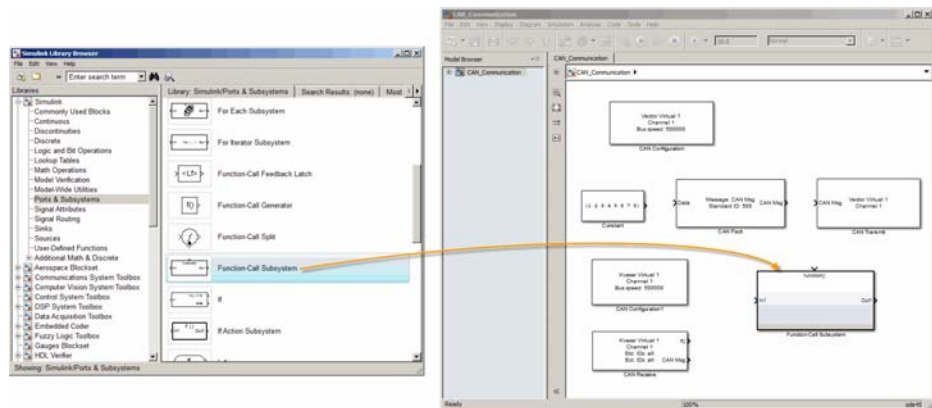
Simulink Library Browser
File Edit View Help
Enter search term
Libraries
Library: Simulink/Ports & Subsystems | Search Results: (none) | Most
Simulink
Commonly Used Blocks
Continuous
Discontinuities
Discrete
Logic and Bit Operations
Lookup Tables
Math Operations
Model Verification
Model-Wide Utilities
Ports & Subsystems
Signal Attributes
Signal Routing
Sinks
Sources
User-Defined Functions
Additional Math & Discrete
Aerospace Blockset
Communications System Toolbox
Computer Vision System Toolbox
Control System Toolbox
DSP System Toolbox
Data Acquisition Toolbox
Embedded Coder
Fuzzy Logic Toolbox
Gauges Blockset
HDL Verifier
Showing: Simulink/Ports & Subsystems

For Each Subsystem
For Iterator Subsystem
Function-Call Feedback Latch
Function-Call Generator
Function-Call Split
Function-Call Subsystem
If
If Action Subsystem

CAN_Communication
File Edit View Display Diagram Simulation Analysis Code Tools Help
Model Browser
CAN_Communication
CAN_Communication
Vector Virtual 1 Channel 1 Bus speed: 500000
CAN Configuration
[1 2 3 4 5 6 7 8]
Constant
Data
Message: CAN Msg Standard ID: 500
CAN Msg
CAN Pack
CAN Msg
Vector Virtual 1 Channel 1
CAN Transmit
Vector Virtual 1 Channel 1 Bus speed: 500000
CAN Configuration1
function()
In1
Out1
Function-Call Subsystem
Vector Virtual 1 Channel 1 Std. IDs: all Ext. IDs: all
f()
CAN Msg
CAN Receive
Ready
100%
ode45